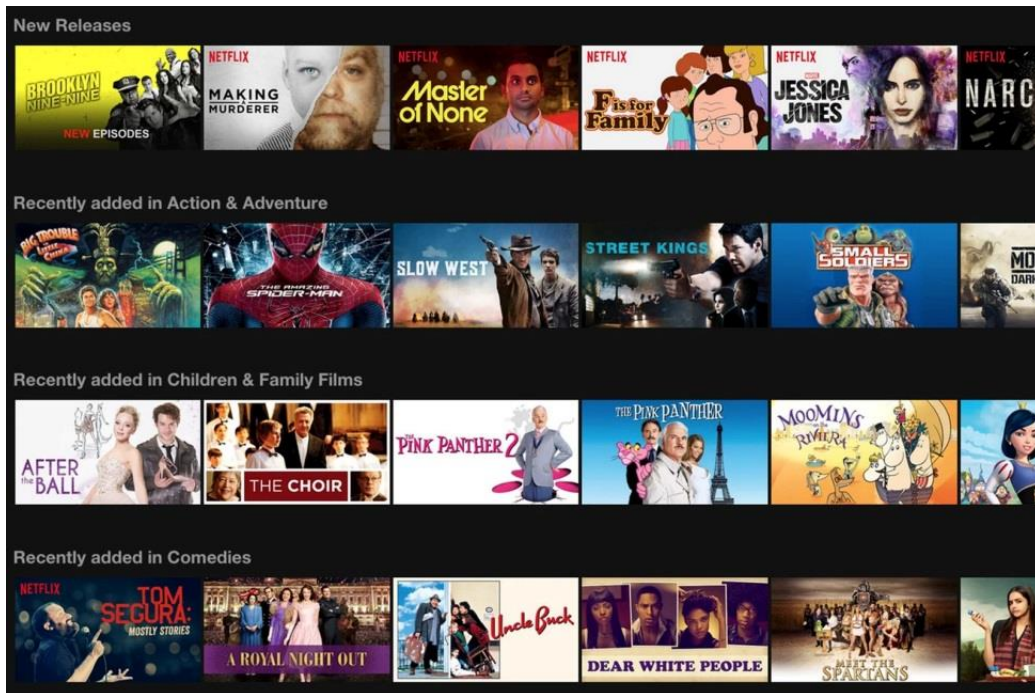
New Releases

BROOKLYN NINE-NINE
NEW EPISODES

NETFLIX
MAKING A MURDERER

NETFLIX
Master of None

NETFLIX
F is for Family

NETFLIX
MARVEL JESSICA JONES

NETFLIX
NARC

Recently added in Action & Adventure

BIG TROUBLE IN LITTLE CHINA

THE AMAZING SPIDER-MAN

SLOW WEST

STREET KINGS

SMALL SOLDIERS

MO
DARK

Recently added in Children & Family Films

AFTER the BALL

THE CHOIR

THE PINK PANTHER 2

THE PINK PANTHER

MOOMINS on the RIVIERA

Recently added in Comedies

NETFLIX
TOM SEGURA: MOSTLY STORIES

A ROYAL NIGHT OUT

Uncle Buck

DEAR WHITE PEOPLE

MEET THE SPARTANS